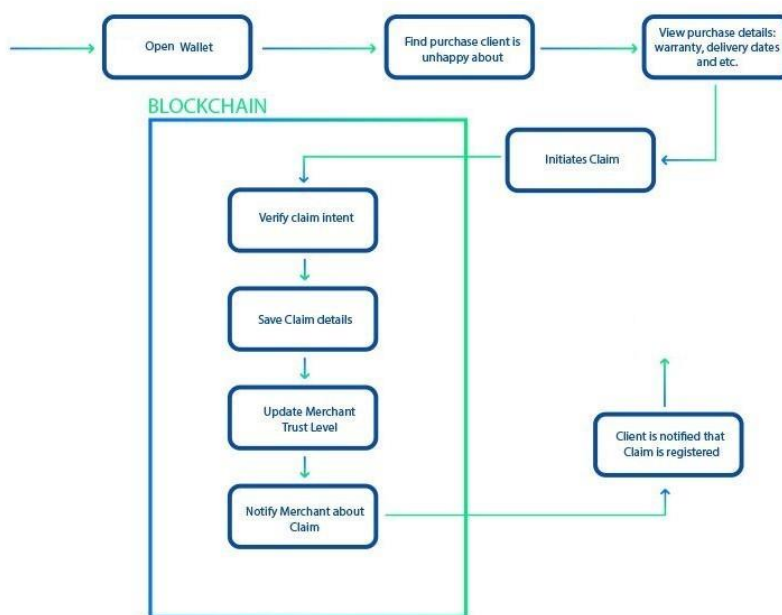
Open Wallet

Find purchase client is unhappy about

View purchase details: warranty, delivery dates and etc.

BLOCKCHAIN

Initiates Claim

Verify claim intent

Save Claim details

Update Merchant Trust Level

Notify Merchant about Claim

Client is notified that Claim is registered